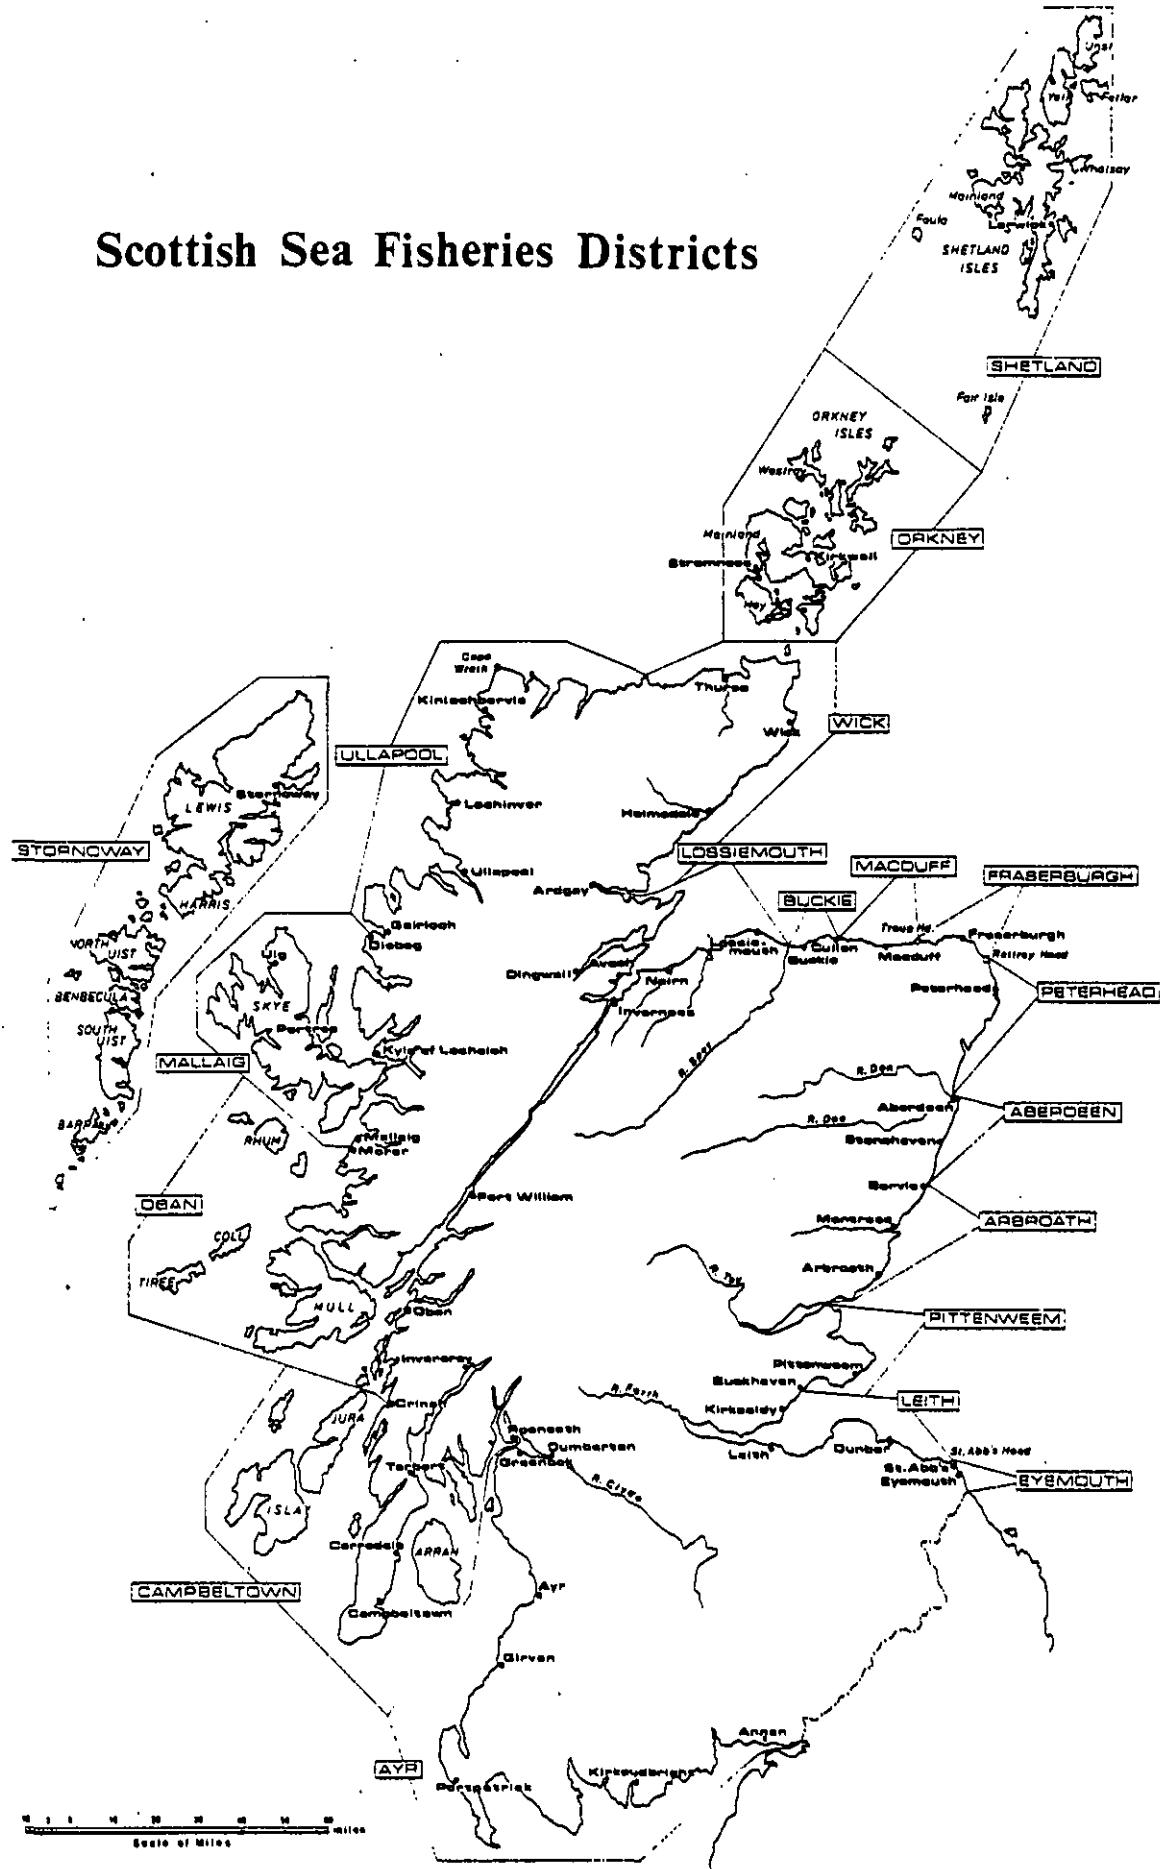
Scottish Sea Fisheries Districts

Unst
Yell
Fetlar
Whalsay
Mainland
Lerwick
Foula
SHETLAND ISLES
SHETLAND
Fair Isle
ORKNEY ISLES
Westray
Mainland
Kirkwall
Stromness
Hoy
ORKNEY
Cape Wrath
Kinlochbervie
Thurso
Wick
WICK
ULLAPOOL
LEWIS
Stornoway
Lochinver
Helmsdale
STORNOWAY
Ullapool
LOSSIEMOUTH
MACDUFF
FRASERBURGH
HARRIS
Ardgay
BUCKIE
Gairloch
Diabeg
Troup Hd.
Fraserburgh
NORTH UIST
Uig
Lossiemouth
Cullen
Buckie
Macduff
Rattray Head
BENBECULA
SKYE
Dingwall
Avoch
Nairn
Peterhead
PETERHEAD
SOUTH UIST
Portree
Inverness
Kyle of Lochalsh
R. Spey
MALLAIG
R. Don
Aberdeen
ABERDEEN
BARRA
RHUM
Mallaig
Morar
R. Dee
Stonehaven
Port William
Bervie
OBAN
COLL
Montrose
ARBROATH
TIREE
R. Tay
Arbroath
MULL
Oban
PITTENWEEM
Inveraray
Pittenweem
Buckhaven
LEITH
Crinan
R. Forth
Kirkcaldy
JURA
Rosneath
Dumbarton
Leith
Dunbar
St. Abb's Head
Tarbert
Greenock
R. Clyde
St. Abb's
Eyemouth
EYEMOUTH
ISLAY
Carradale
ARRAN
CAMPBELTOWN
Ayr
Campbeltown
Girvan
Annan
AYR
Portpatrick
Kirkcudbright
miles
Scale of Miles